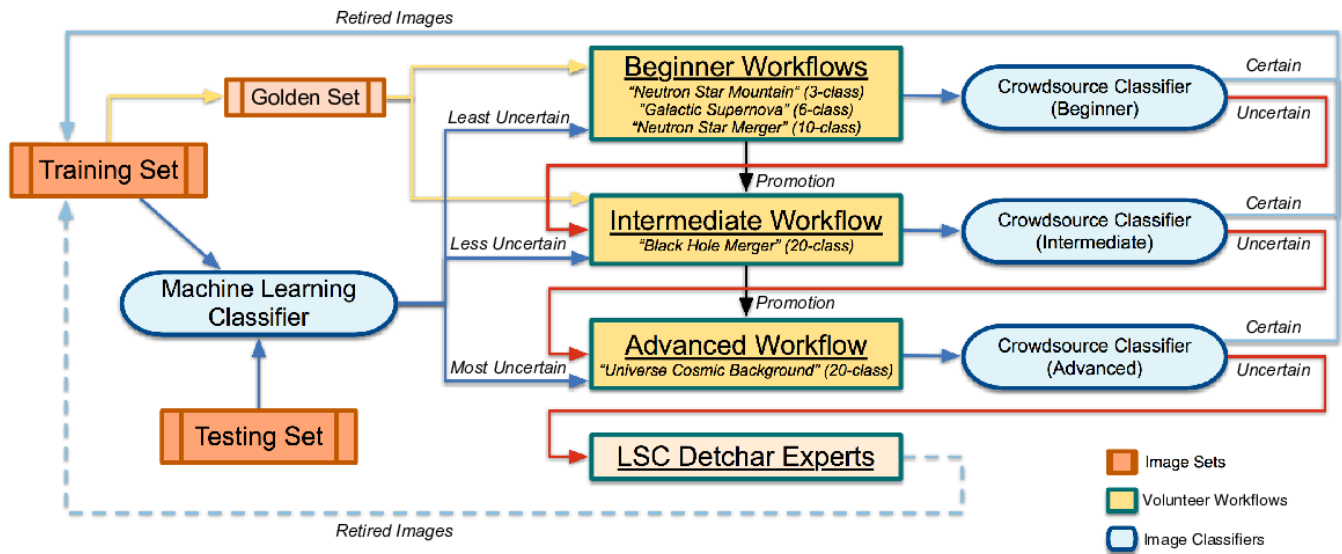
Retired Images

Golden Set

Training Set

Machine Learning Classifier

Testing Set

Least Uncertain

Less Uncertain

Most Uncertain

Beginner Workflows
"Neutron Star Mountain" (3-class)
"Galactic Supernova" (6-class)
"Neutron Star Merger" (10-class)

Promotion

Intermediate Workflow
"Black Hole Merger" (20-class)

Promotion

Advanced Workflow
"Universe Cosmic Background" (20-class)

LSC Detchar Experts

Crowdsource Classifier (Beginner)

Certain

Uncertain

Crowdsource Classifier (Intermediate)

Certain

Uncertain

Crowdsource Classifier (Advanced)

Certain

Uncertain

Image Sets

Volunteer Workflows

Image Classifiers

Retired Images